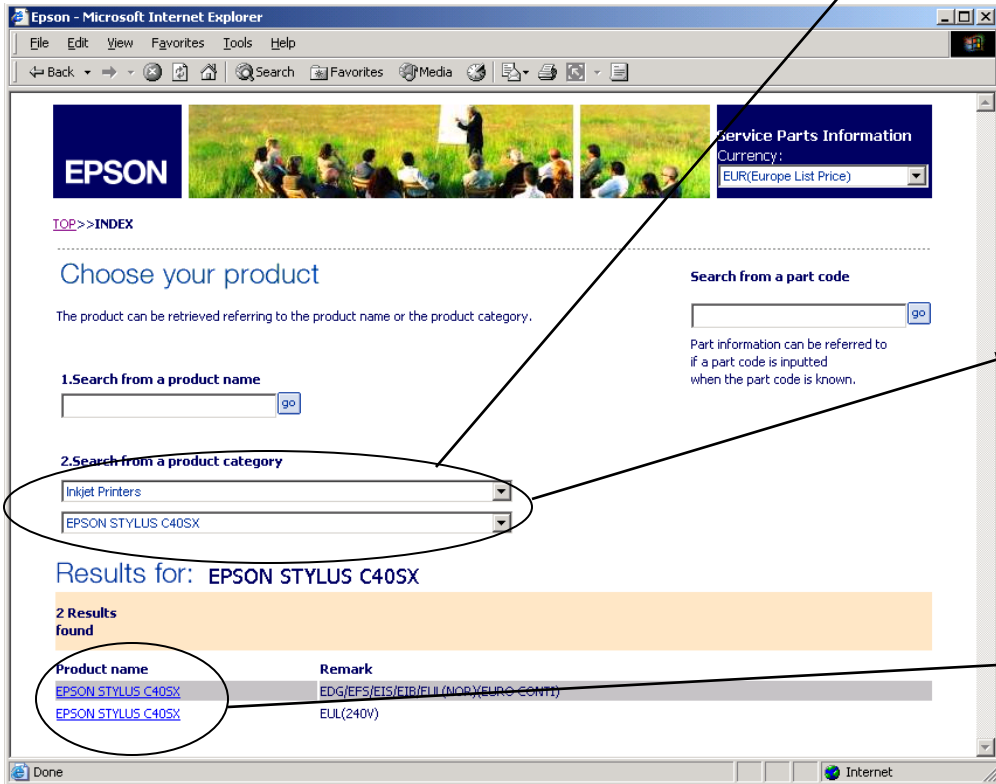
Epson - Microsoft Internet Explorer

File Edit View Favorites Tools Help

Back Search Favorites Media

EPSON

Service Parts Information
Currency:
EUR(Europe List Price)

TOP>>INDEX

Choose your product

The product can be retrieved referring to the product name or the product category.

Search from a part code

go

Part information can be referred to if a part code is inputted when the part code is known.

1.Search from a product name

go

2.Search from a product category

Inkjet Printers

EPSON STYLUS C40SX

Results for: EPSON STYLUS C40SX

2 Results found

| Product name | Remark |
|---|---|
| EPSON STYLUS C40SX | EDG/EFS/EIS/EIB/EUL(NOR)(EURO CONTI) |
| EPSON STYLUS C40SX | EUL(240V) |

Done

Internet